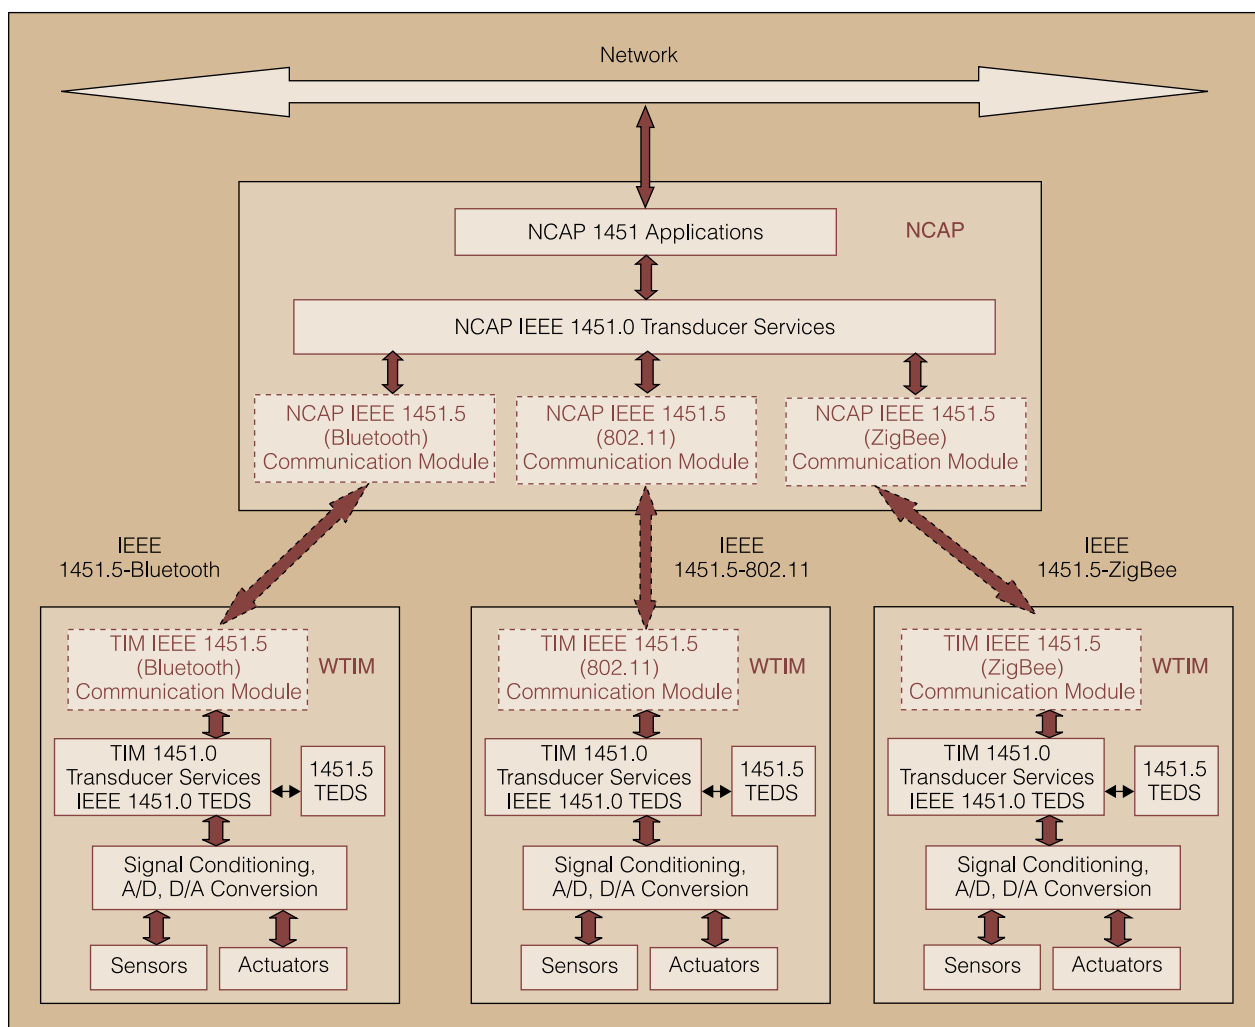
Network

NCAP 1451 Applications

NCAP

NCAP IEEE 1451.0 Transducer Services

NCAP IEEE 1451.5 (Bluetooth) Communication Module

NCAP IEEE 1451.5 (802.11) Communication Module

NCAP IEEE 1451.5 (ZigBee) Communication Module

IEEE 1451.5-Bluetooth

IEEE 1451.5-802.11

IEEE 1451.5-ZigBee

TIM IEEE 1451.5 (Bluetooth) Communication Module

WTIM

TIM 1451.0 Transducer Services IEEE 1451.0 TEDS

1451.5 TEDS

Signal Conditioning, A/D, D/A Conversion

Sensors

Actuators

TIM IEEE 1451.5 (802.11) Communication Module

WTIM

TIM 1451.0 Transducer Services IEEE 1451.0 TEDS

1451.5 TEDS

Signal Conditioning, A/D, D/A Conversion

Sensors

Actuators

TIM IEEE 1451.5 (ZigBee) Communication Module

WTIM

TIM 1451.0 Transducer Services IEEE 1451.0 TEDS

1451.5 TEDS

Signal Conditioning, A/D, D/A Conversion

Sensors

Actuators